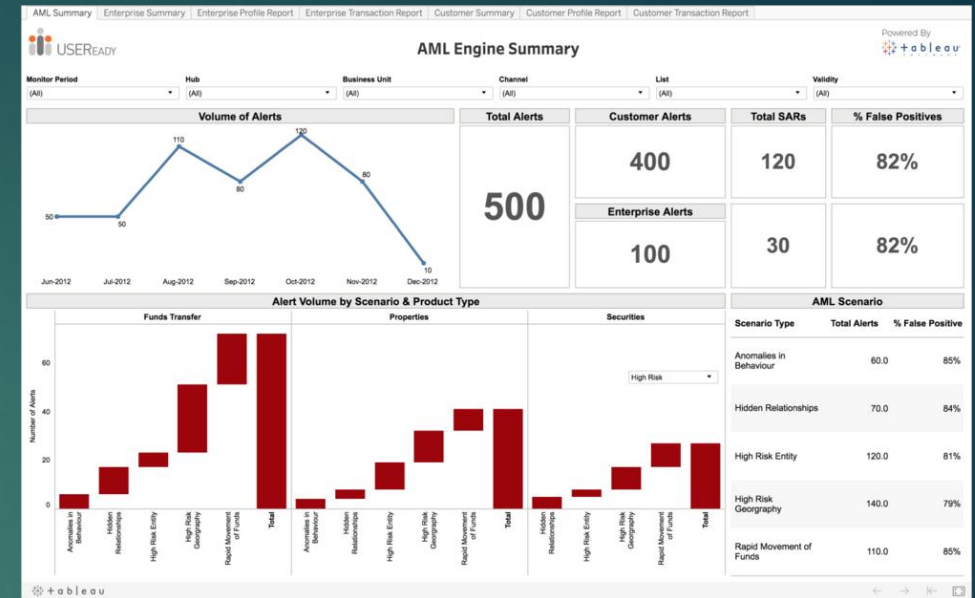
AML Summary | Enterprise Summary | Enterprise Profile Report | Enterprise Transaction Report | Customer Summary | Customer Profile Report | Customer Transaction Report

USEREADY

AML Engine Summary

Powered By
+ableau

Monitor Period
(All)

Hub
(All)

Business Unit
(All)

Channel
(All)

List
(All)

Validity
(All)

Volume of Alerts

50
50
110
80
120
80
10

Jun-2012
Jul-2012
Aug-2012
Sep-2012
Oct-2012
Nov-2012
Dec-2012

Total Alerts
500

Customer Alerts
400

Enterprise Alerts
100

Total SARs
120

30

% False Positives
82%

82%

Alert Volume by Scenario & Product Type

Funds Transfer
Properties
Securities

Number of Alerts
60
40
20
0

High Risk

Anomalies in Behaviour
Hidden Relationships
High Risk Entity
High Risk Geography
Rapid Movement of Funds
Total

Anomalies in Behaviour
Hidden Relationships
High Risk Entity
High Risk Geography
Rapid Movement of Funds
Total

Hidden Relationships
High Risk Entity
High Risk Geography
Rapid Movement of Funds
Total

AML Scenario

| Scenario Type | Total Alerts | % False Positive |
|---|---|---|
| Anomalies in Behaviour | 60.0 | 85% |
| Hidden Relationships | 70.0 | 84% |
| High Risk Entity | 120.0 | 81% |
| High Risk Georgraphy | 140.0 | 79% |
| Rapid Movement of Funds | 110.0 | 85% |

+ableau